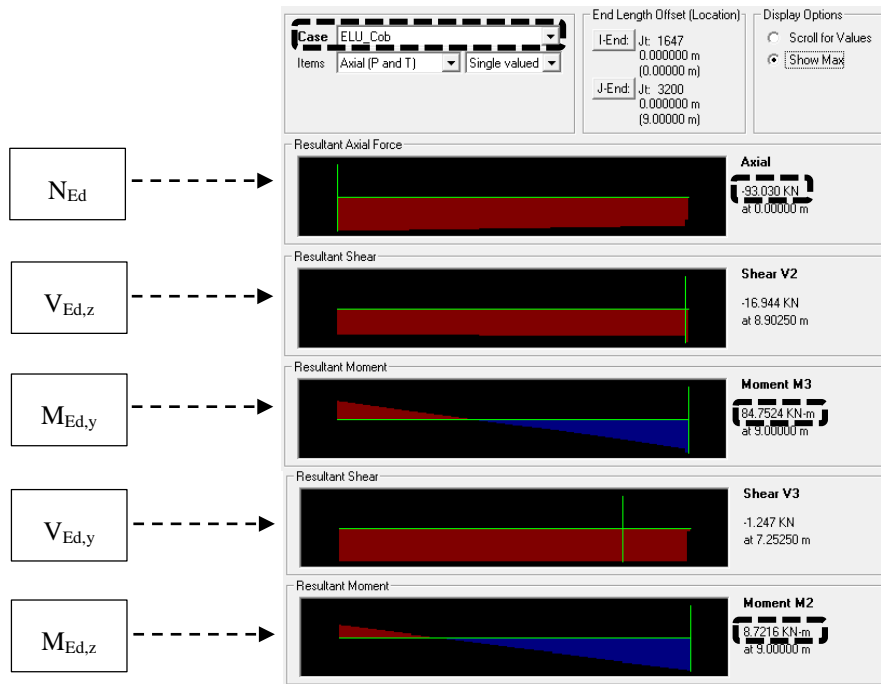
Case ELU_Cob
Items Axial (P and T) Single valued

End Length Offset (Location)
I-End: Jt: 1647
0.000000 m
(0.00000 m)
J-End: Jt: 3200
0.000000 m
(9.00000 m)

Display Options
Scroll for Values
Show Max

$N_{Ed}$

Resultant Axial Force
Axial
-93.030 KN
at 0.00000 m

$V_{Ed,z}$

Resultant Shear
Shear V2
-16.944 KN
at 8.90250 m

$M_{Ed,y}$

Resultant Moment
Moment M3
84.7524 KN-m
at 9.00000 m

$V_{Ed,y}$

Resultant Shear
Shear V3
-1.247 KN
at 7.25250 m

$M_{Ed,z}$

Resultant Moment
Moment M2
8.7216 KN-m
at 9.00000 m